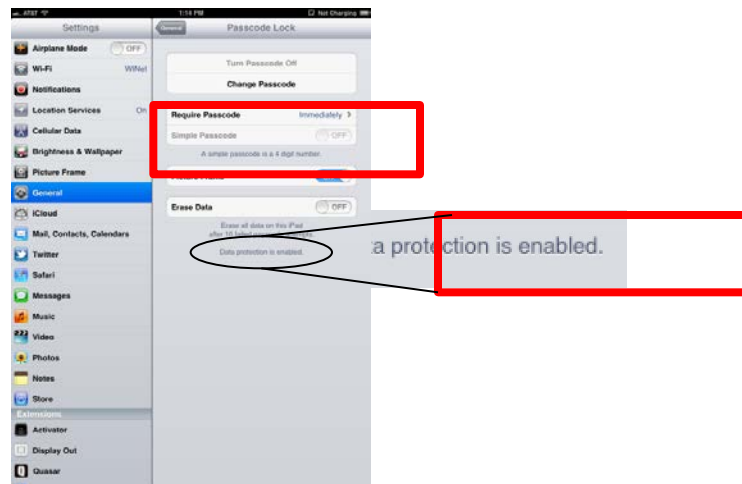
AT&T 1:14 PM Not Charging

Settings

Airplane Mode OFF

Wi-Fi WiNet

Notifications

Location Services On

Cellular Data

Brightness & Wallpaper

Picture Frame

General

iCloud

Mail, Contacts, Calendars

Twitter

Safari

Messages

Music

Video

Photos

Notes

Store

Extensions

Activator

Display Out

Quasar

General

Passcode Lock

Turn Passcode Off

Change Passcode

Require Passcode Immediately

Simple Passcode OFF

A simple passcode is a 4 digit number.

Picture Frame

Erase Data OFF

Erase all data on this iPad after 10 failed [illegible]

Data protection is enabled.

a protection is enabled.